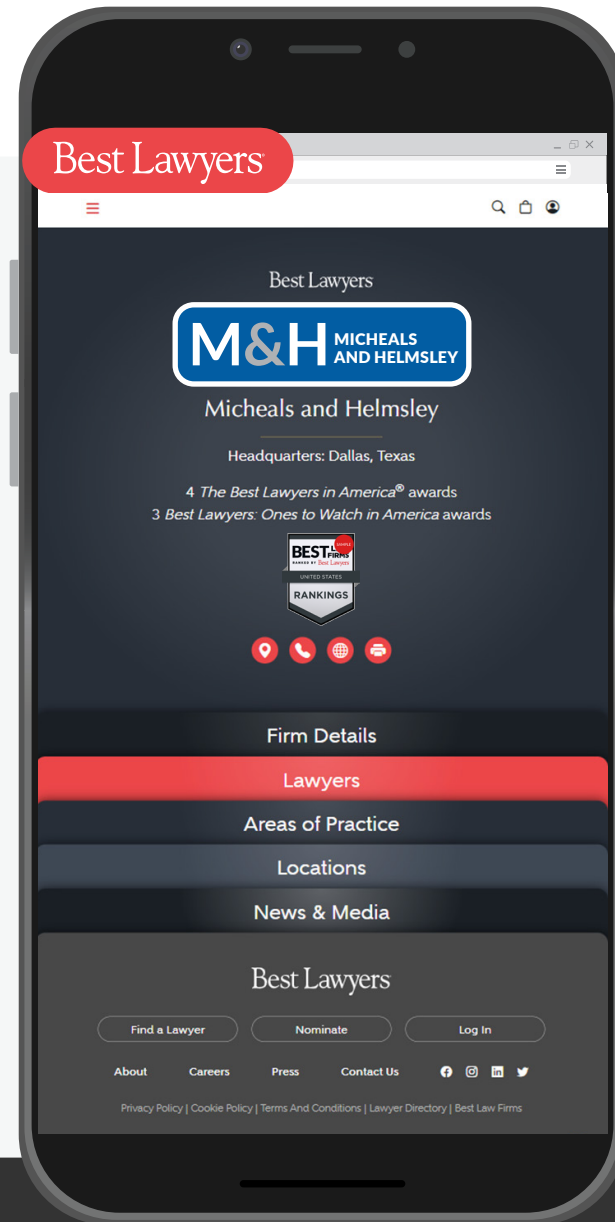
Best Lawyers

Best Lawyers

M&H MICHEALS AND HELMSLEY

Micheals and Helmsley

Headquarters: Dallas, Texas

4 The Best Lawyers in America® awards
3 Best Lawyers: Ones to Watch in America awards

BEST LAW FIRMS RANKED BY Best Lawyers SAMPLE UNITED STATES RANKINGS

Firm Details

Lawyers

Areas of Practice

Locations

News & Media

Best Lawyers

Find a Lawyer

Nominate

Log In

About Careers Press Contact Us

Privacy Policy | Cookie Policy | Terms And Conditions | Lawyer Directory | Best Law Firms